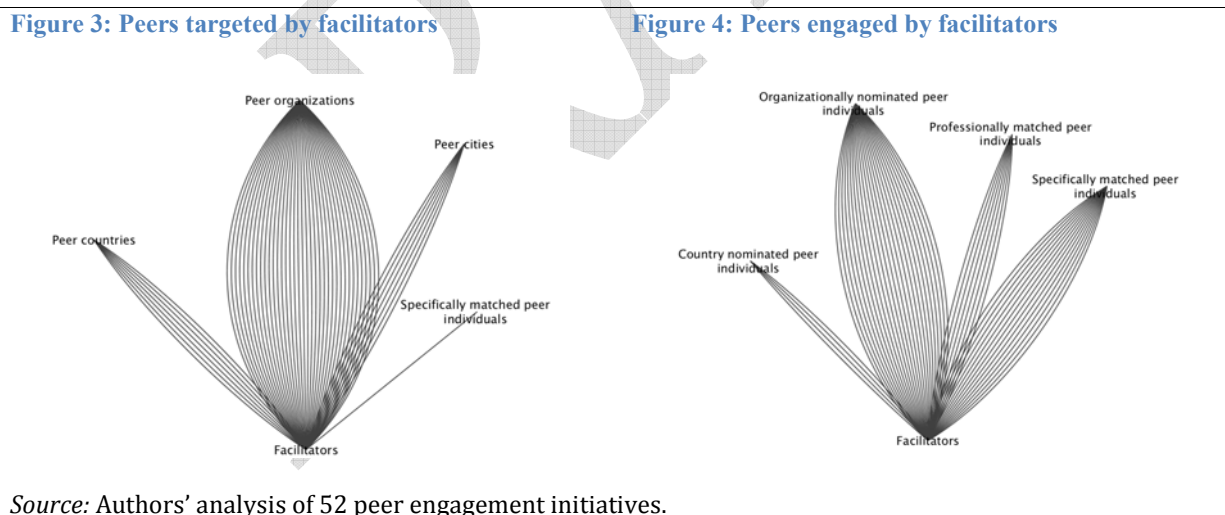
**Figure 3: Peers targeted by facilitators**

Peer organizations

Peer cities

Peer countries

Specifically matched peer individuals

Facilitators

**Figure 4: Peers engaged by facilitators**

Organizationally nominated peer individuals

Professionally matched peer individuals

Specifically matched peer individuals

Country nominated peer individuals

Facilitators

*Source:* Authors' analysis of 52 peer engagement initiatives.